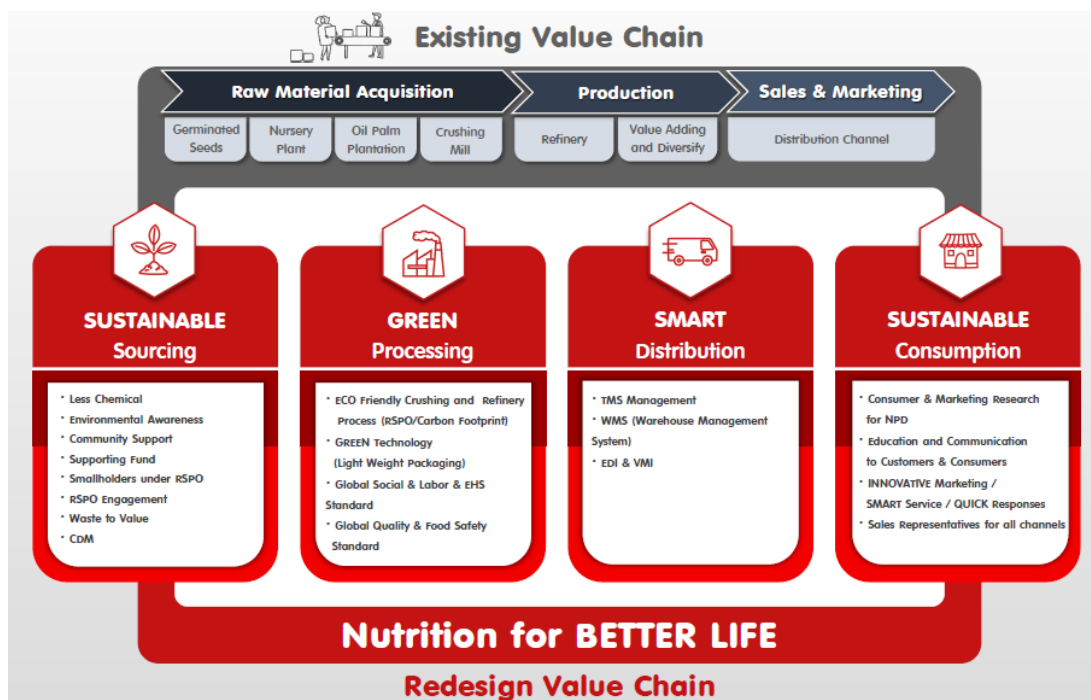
Existing Value Chain

Raw Material Acquisition

Production

Sales & Marketing

Germinated Seeds

Nursery Plant

Oil Palm Plantation

Crushing Mill

Refinery

Value Adding and Diversify

Distribution Channel

SUSTAINABLE Sourcing

• Less Chemical
• Environmental Awareness
• Community Support
• Supporting Fund
• Smallholders under RSPO
• RSPO Engagement
• Waste to Value
• CDM

GREEN Processing

• ECO Friendly Crushing and Refinery Process (RSPO/Carbon Footprint)
• GREEN Technology (Light Weight Packaging)
• Global Social & Labor & EHS Standard
• Global Quality & Food Safety Standard

SMART Distribution

• TMS Management
• WMS (Warehouse Management System)
• EDI & VMI

SUSTAINABLE Consumption

• Consumer & Marketing Research for NPD
• Education and Communication to Customers & Consumers
• INNOVATIVE Marketing / SMART Service / QUICK Responses
• Sales Representatives for all channels

Nutrition for BETTER LIFE

Redesign Value Chain